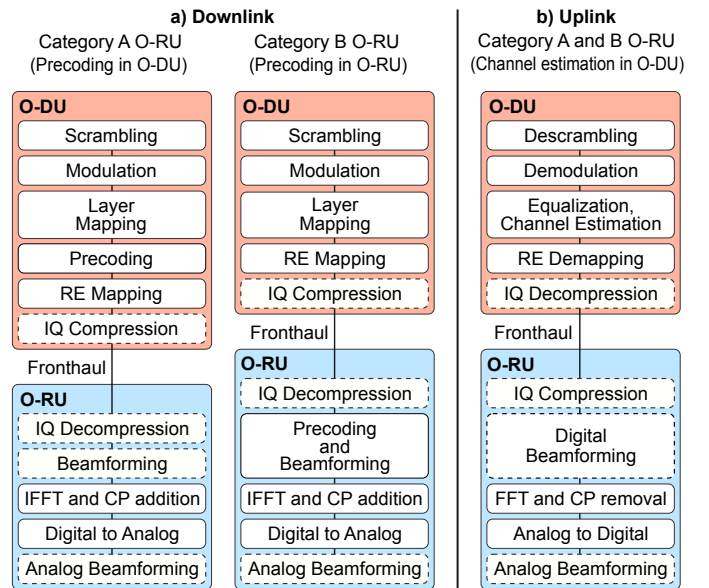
a) Downlink

Category A O-RU
(Precoding in O-DU)

O-DU
Scrambling
Modulation
Layer Mapping
Precoding
RE Mapping
IQ Compression

Fronthaul

O-RU
IQ Decompression
Beamforming
IFFT and CP addition
Digital to Analog
Analog Beamforming

Category B O-RU
(Precoding in O-RU)

O-DU
Scrambling
Modulation
Layer Mapping
RE Mapping
IQ Compression

Fronthaul

O-RU
IQ Decompression
Precoding and Beamforming
IFFT and CP addition
Digital to Analog
Analog Beamforming

b) Uplink

Category A and B O-RU
(Channel estimation in O-DU)

O-DU
Descrambling
Demodulation
Equalization, Channel Estimation
RE Demapping
IQ Decompression

Fronthaul

O-RU
IQ Compression
Digital Beamforming
FFT and CP removal
Analog to Digital
Analog Beamforming